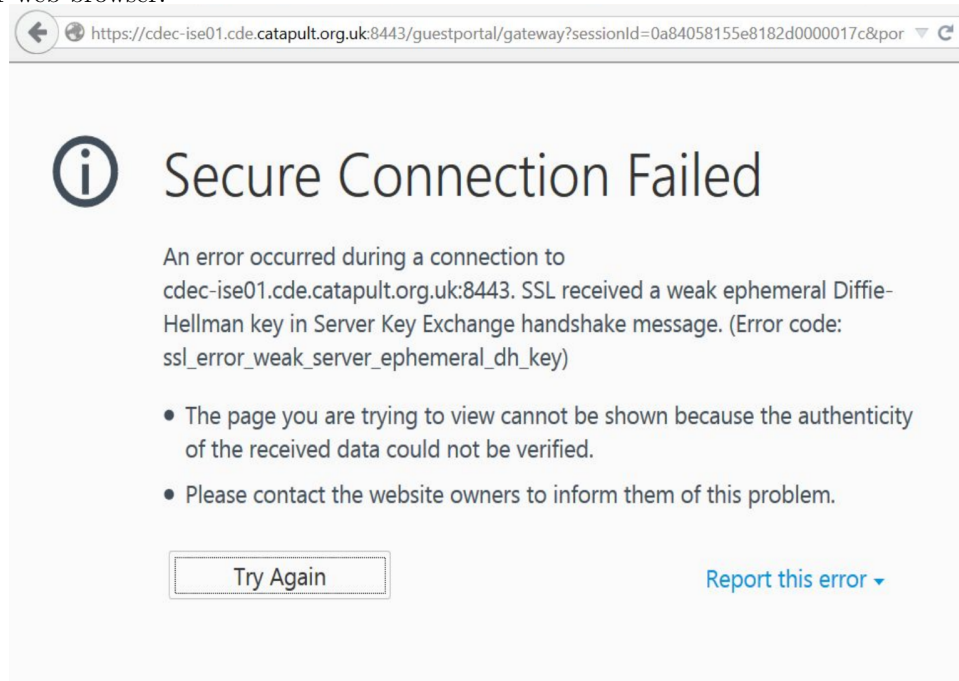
https://cdec-ise01.cde.catapult.org.uk:8443/guestportal/gateway?sessionId=0a84058155e8182d0000017c&por

Secure Connection Failed

An error occurred during a connection to cdec-ise01.cde.catapult.org.uk:8443. SSL received a weak ephemeral Diffie-Hellman key in Server Key Exchange handshake message. (Error code: ssl_error_weak_server_ephemeral_dh_key)

• The page you are trying to view cannot be shown because the authenticity of the received data could not be verified.

• Please contact the website owners to inform them of this problem.

Try Again

Report this error